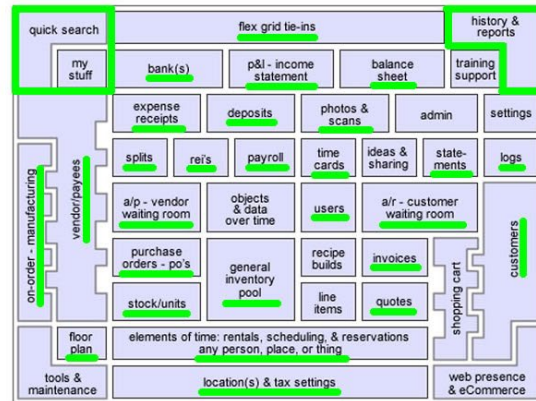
quick search

flex grid tie-ins

history & reports

my stuff

bank(s)

p&l - income statement

balance sheet

training support

expense receipts

deposits

photos & scans

admin

settings

splits

rei's

payroll

time cards

ideas & sharing

statements

logs

on-order - manufacturing

vendor/payees

a/p - vendor waiting room

objects & data over time

users

a/r - customer waiting room

customers

purchase orders - po's

general inventory pool

recipe builds

invoices

shopping cart

stock/units

line items

quotes

floor plan

elements of time: rentals, scheduling, & reservations any person, place, or thing

tools & maintenance

location(s) & tax settings

web presence & eCommerce